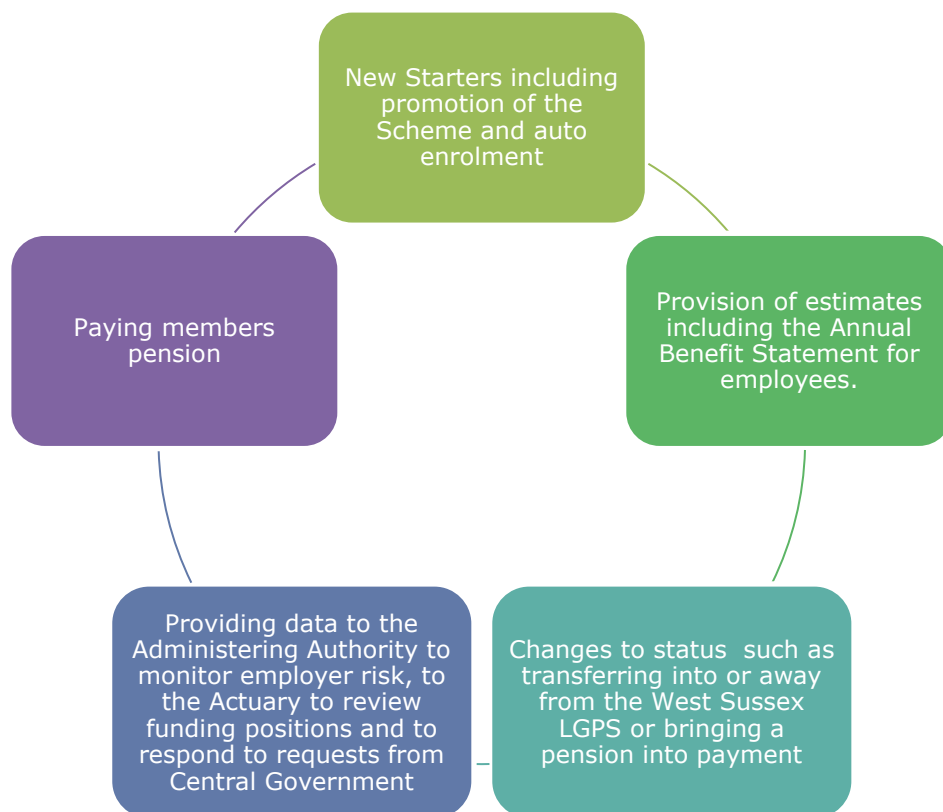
New Starters including promotion of the Scheme and auto enrolment

Provision of estimates including the Annual Benefit Statement for employees.

Changes to status such as transferring into or away from the West Sussex LGPS or bringing a pension into payment

Providing data to the Administering Authority to monitor employer risk, to the Actuary to review funding positions and to respond to requests from Central Government

Paying members pension